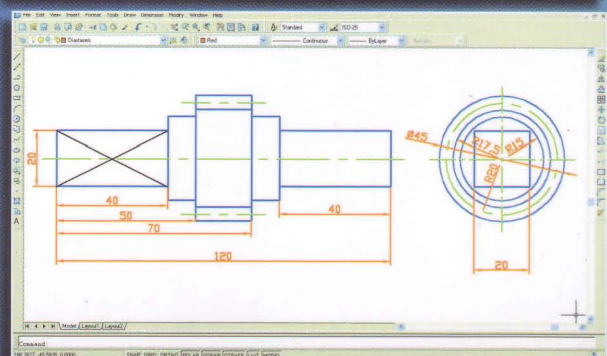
File Edit View Insert Format Tools Draw Dimension Modify Window Help

Standard ISO-25

Dimensions Red Continuous ByLayer

20

40

50

70

120

40

Ø45

R17.5

R15

R20

20

Model Layout1 Layout2

Command:

SNAP GRID ORTHO POLAR OSNAP OTRACK LWT MODEL